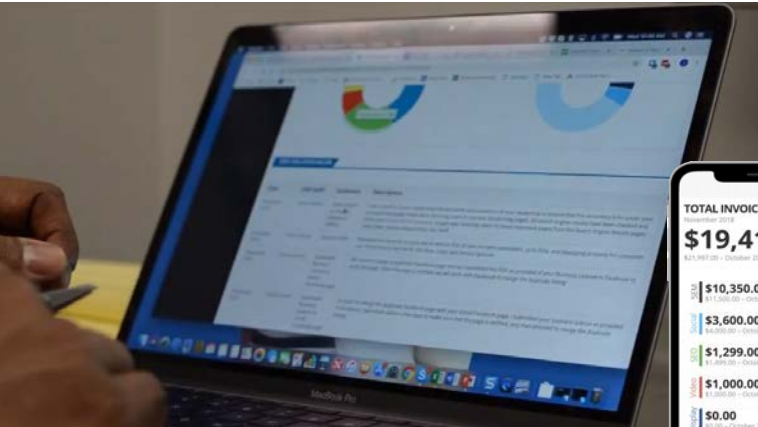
MacBook Pro

TOTAL INVOIC
November 2018
$19,41
$21,997.00 – October 2

SEM
$10,350.0
$11,500.00 – Octo

Social
$3,600.00
$4,000.00 – Octo

SEO
$1,299.00
$1,499.00 – Octo

Video
$1,000.00
$1,000.00 – Octo

Display
$0.00
$0.00 – Octo